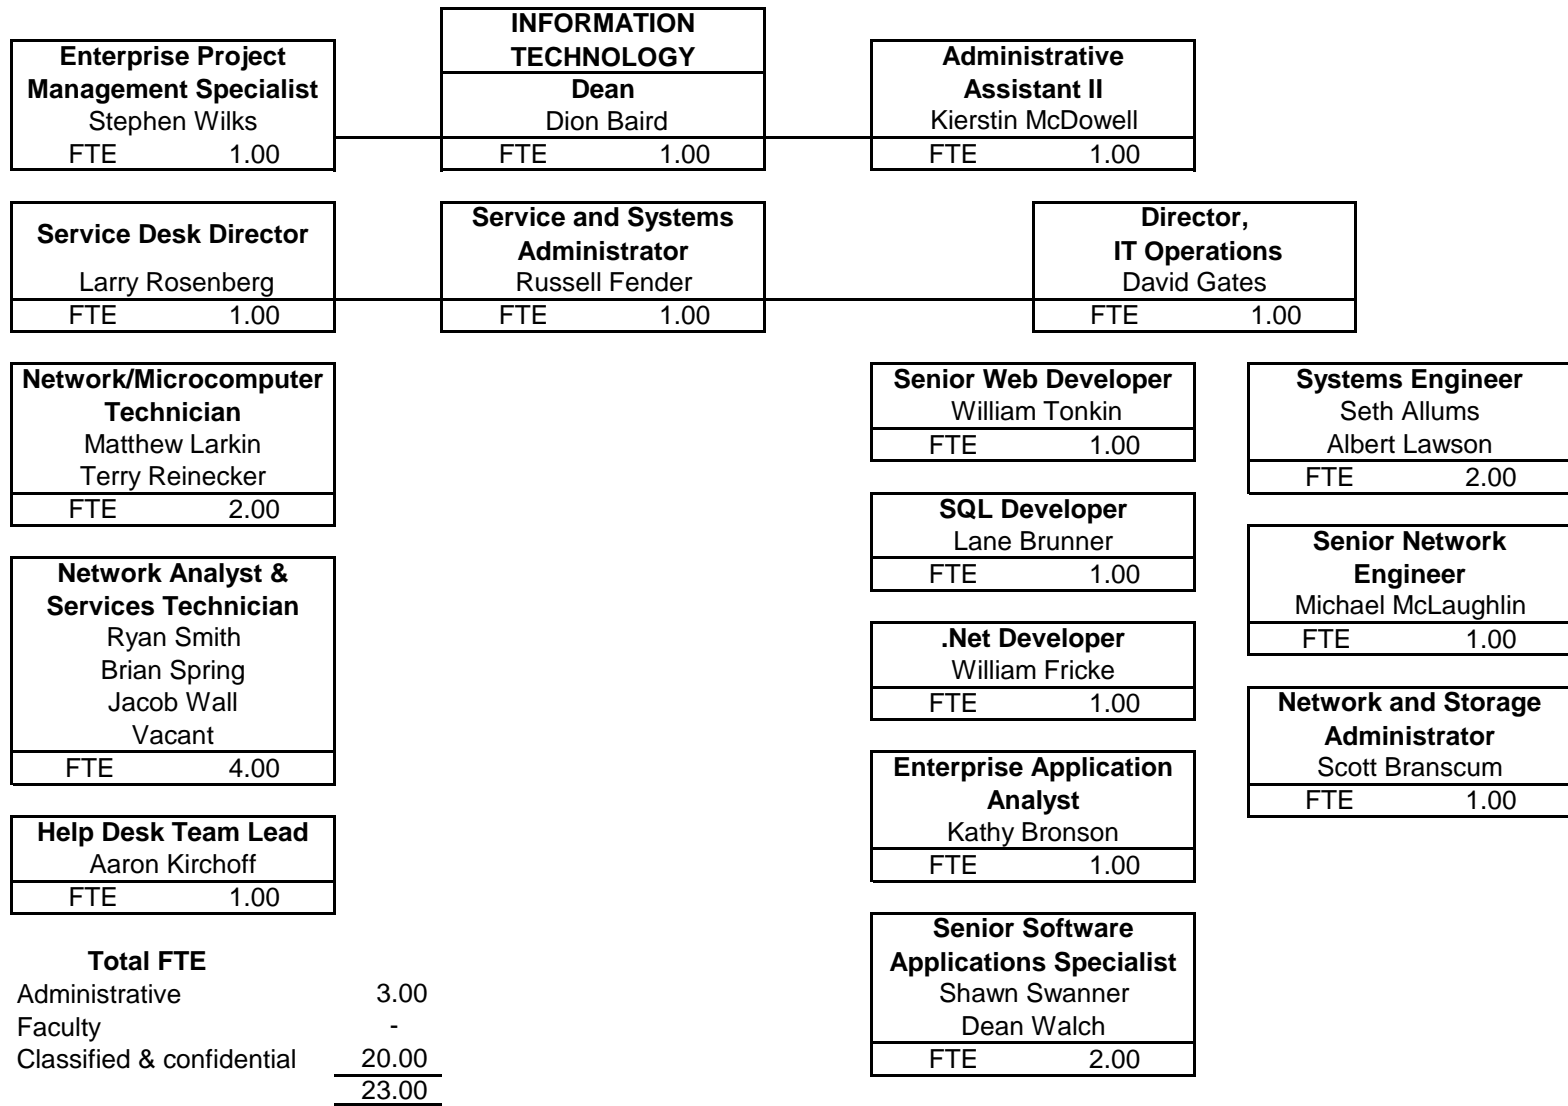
INFORMATION TECHNOLOGY
Dean
Dion Baird
FTE 1.00

Enterprise Project Management Specialist
Stephen Wilks
FTE 1.00

Administrative Assistant II
Kierstin McDowell
FTE 1.00

Service Desk Director
Larry Rosenberg
FTE 1.00

Service and Systems Administrator
Russell Fender
FTE 1.00

Director, IT Operations
David Gates
FTE 1.00

Network/Microcomputer Technician
Matthew Larkin
Terry Reinecker
FTE 2.00

Network Analyst & Services Technician
Ryan Smith
Brian Spring
Jacob Wall
Vacant
FTE 4.00

Help Desk Team Lead
Aaron Kirchoff
FTE 1.00

Total FTE

| | |
|---|---|
| Administrative | 3.00 |
| Faculty | - |
| Classified & confidential | 20.00 |
| | 23.00 |

Senior Web Developer
William Tonkin
FTE 1.00

SQL Developer
Lane Brunner
FTE 1.00

.Net Developer
William Fricke
FTE 1.00

Enterprise Application Analyst
Kathy Bronson
FTE 1.00

Senior Software Applications Specialist
Shawn Swanner
Dean Walch
FTE 2.00

Systems Engineer
Seth Allums
Albert Lawson
FTE 2.00

Senior Network Engineer
Michael McLaughlin
FTE 1.00

Network and Storage Administrator
Scott Branscum
FTE 1.00